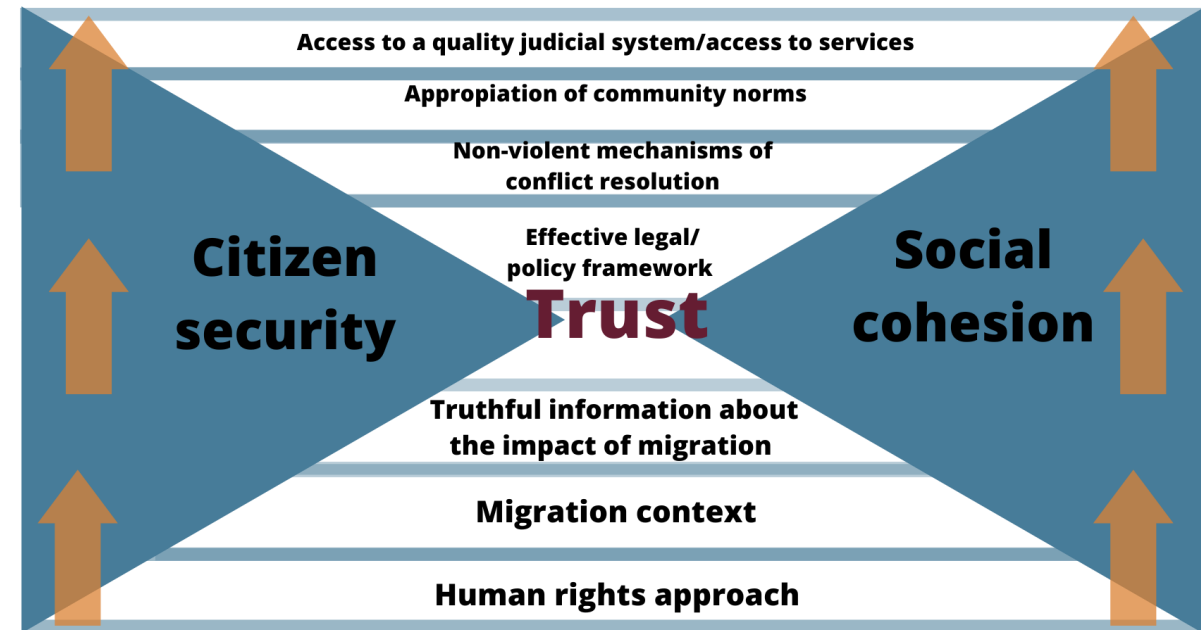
Access to a quality judicial system/access to services

Appropiation of community norms

Non-violent mechanisms of conflict resolution

Effective legal/ policy framework

Citizen security

Trust

Social cohesion

Truthful information about the impact of migration

Migration context

Human rights approach